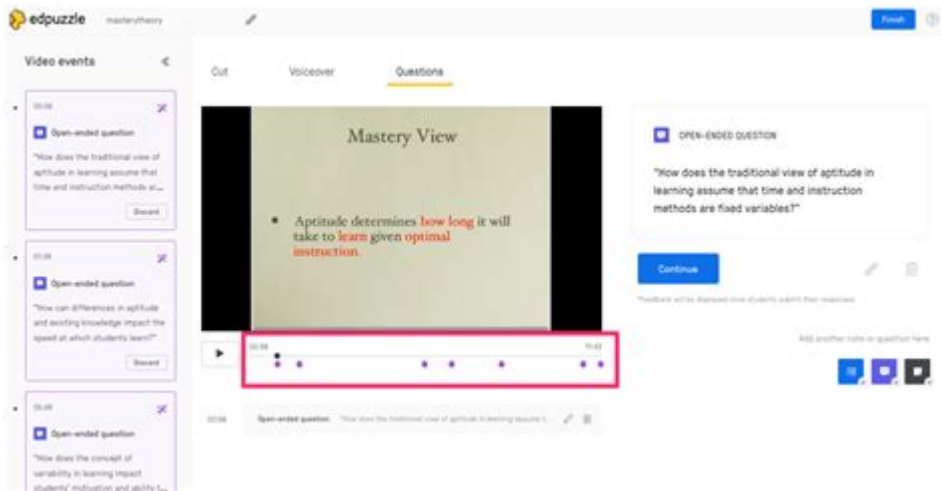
edpuzzle masterytheory

Finish

Video events

00:08

Open-ended question

"How does the traditional view of aptitude in learning assume that time and instruction methods ai...

Discard

01:08

Open-ended question

"How can differences in aptitude and existing knowledge impact the speed at which students learn?"

Discard

05:48

Open-ended question

"How does the concept of variability in learning impact students' motivation and ability t...

Cut

Voiceover

Questions

Mastery View

• Aptitude determines how long it will take to learn given optimal instruction.

00:08

11:42

00:08 Open-ended question "How does the traditional view of aptitude in learning assume t...

OPEN-ENDED QUESTION

"How does the traditional view of aptitude in learning assume that time and instruction methods are fixed variables?"

Continue

Feedback will be displayed once students submit their responses

Add another note or question here